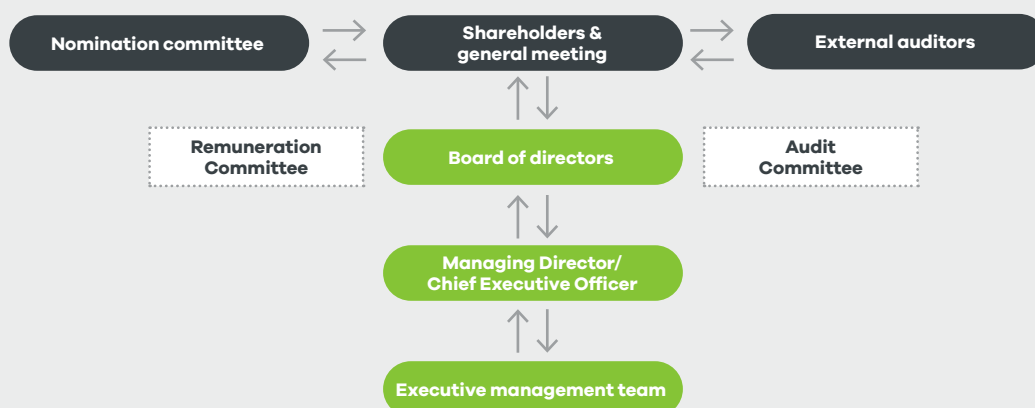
Nomination committee

Shareholders & general meeting

External auditors

Remuneration Committee

Board of directors

Audit Committee

Managing Director/ Chief Executive Officer

Executive management team